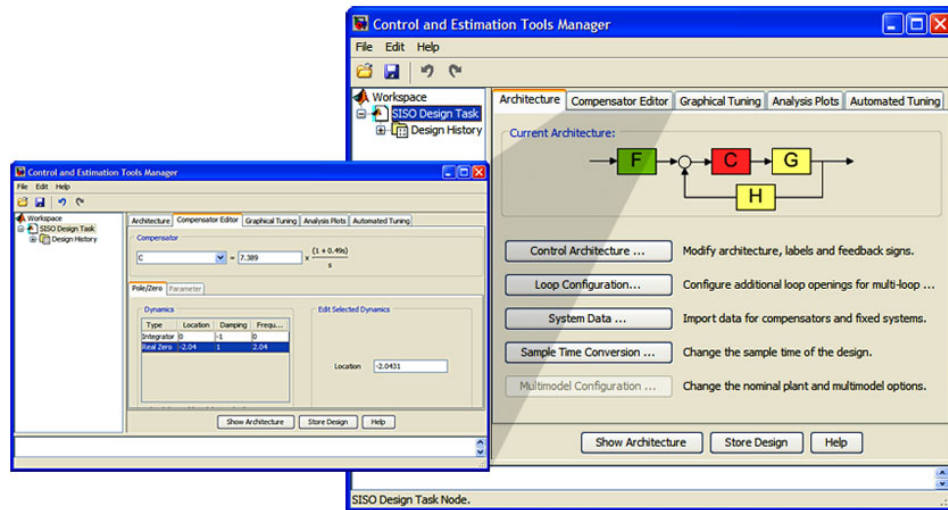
Control and Estimation Tools Manager

File Edit Help

Workspace
SISO Design Task
Design History

Architecture | Compensator Editor | Graphical Tuning | Analysis Plots | Automated Tuning

Current Architecture:

F
C
G
H

Control Architecture ... Modify architecture, labels and feedback signs.

Loop Configuration... Configure additional loop openings for multi-loop ...

System Data ... Import data for compensators and fixed systems.

Sample Time Conversion ... Change the sample time of the design.

Multimodel Configuration ... Change the nominal plant and multimodel options.

Show Architecture Store Design Help

SISO Design Task Node.

Control and Estimation Tools Manager

File Edit Help

Workspace
SISO Design Task
Design History

Architecture | Compensator Editor | Graphical Tuning | Analysis Plots | Automated Tuning

Compensator

C = 7.389 × $\frac{(1 + 0.49s)}{s}$

Pole/Zero | Parameter

Dynamics

| Type | Location | Damping | Frequ... |
|---|---|---|---|
| Integrator | 0 | -1 | 0 |
| Real Zero | -2.04 | 1 | 2.04 |

Edit Selected Dynamics

Location -2.0431

Show Architecture Store Design Help